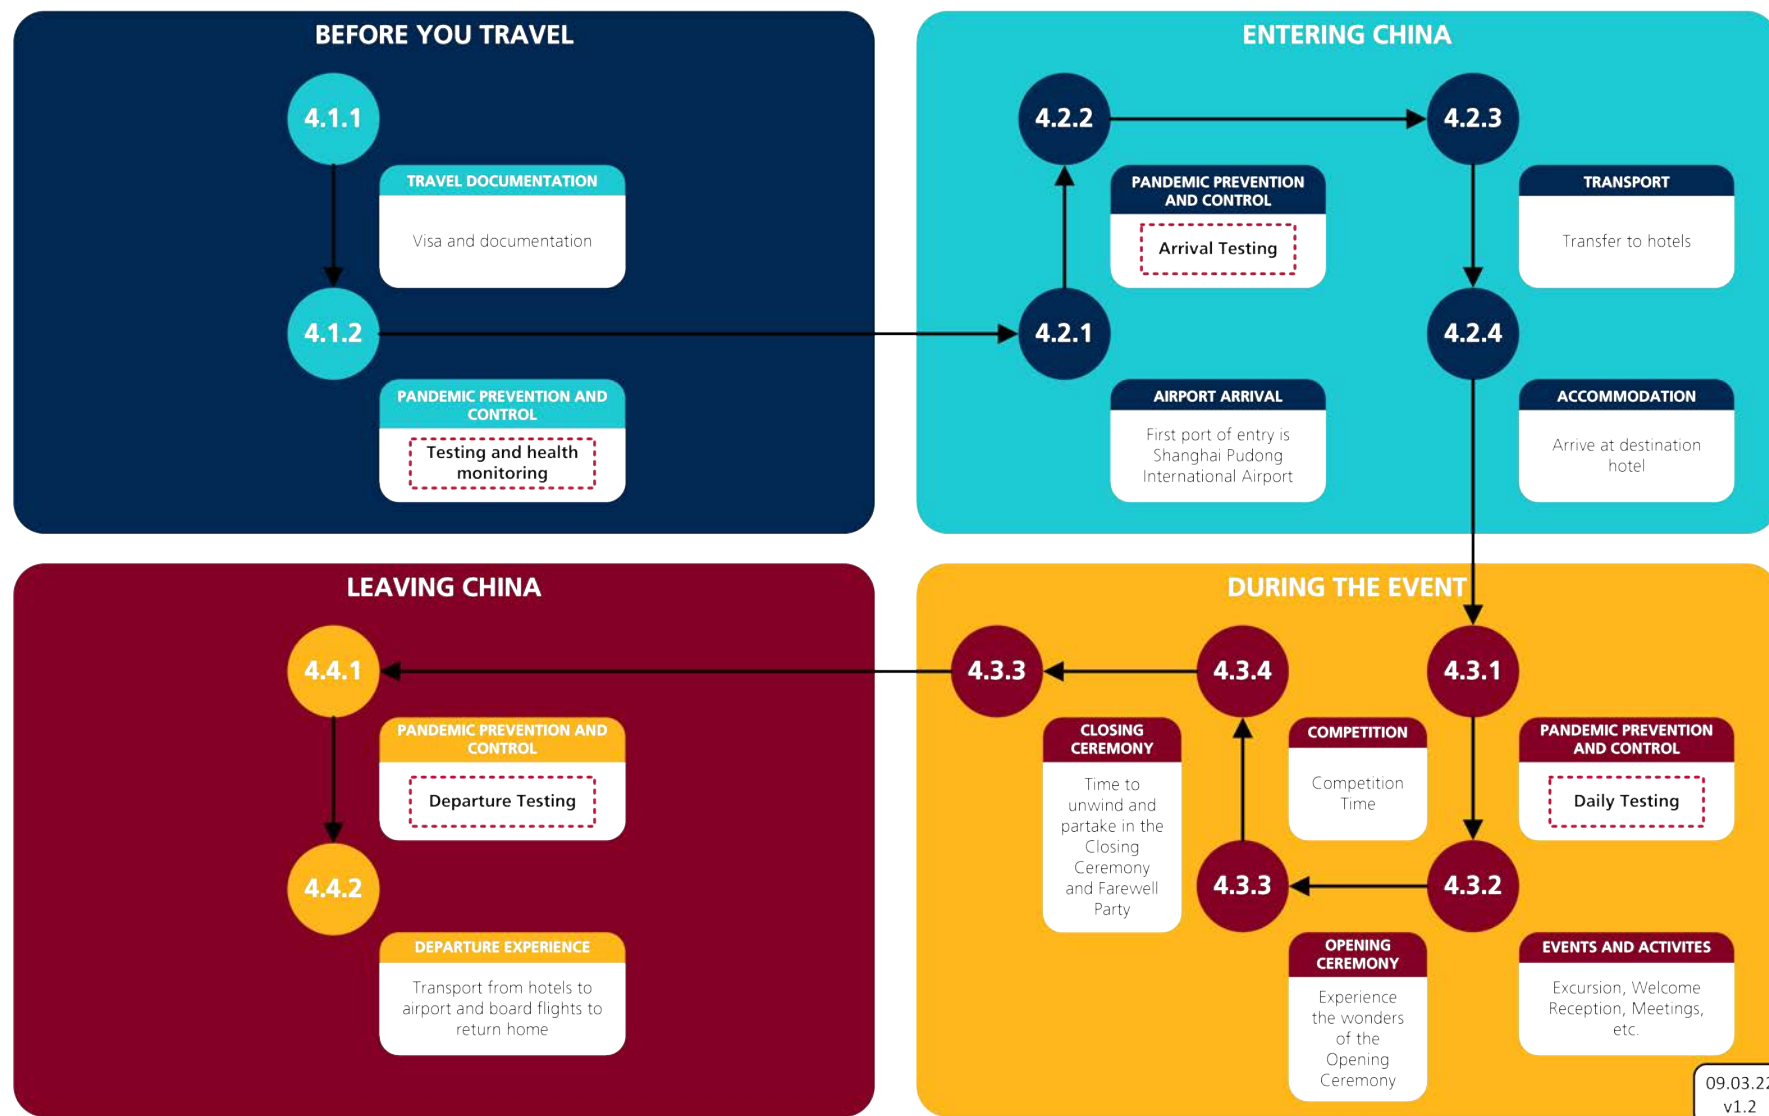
BEFORE YOU TRAVEL

4.1.1

TRAVEL DOCUMENTATION

Visa and documentation

4.1.2

PANDEMIC PREVENTION AND CONTROL

Testing and health monitoring

ENTERING CHINA

4.2.2

4.2.3

PANDEMIC PREVENTION AND CONTROL

Arrival Testing

TRANSPORT

Transfer to hotels

4.2.1

4.2.4

AIRPORT ARRIVAL

First port of entry is Shanghai Pudong International Airport

ACCOMMODATION

Arrive at destination hotel

LEAVING CHINA

4.4.1

PANDEMIC PREVENTION AND CONTROL

Departure Testing

4.4.2

DEPARTURE EXPERIENCE

Transport from hotels to airport and board flights to return home

DURING THE EVENT

4.3.3

4.3.4

4.3.1

CLOSING CEREMONY

Time to unwind and partake in the Closing Ceremony and Farewell Party

COMPETITION

Competition Time

PANDEMIC PREVENTION AND CONTROL

Daily Testing

4.3.3

4.3.2

OPENING CEREMONY

Experience the wonders of the Opening Ceremony

EVENTS AND ACTIVITES

Excursion, Welcome Reception, Meetings, etc.

09.03.2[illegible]
v1.2